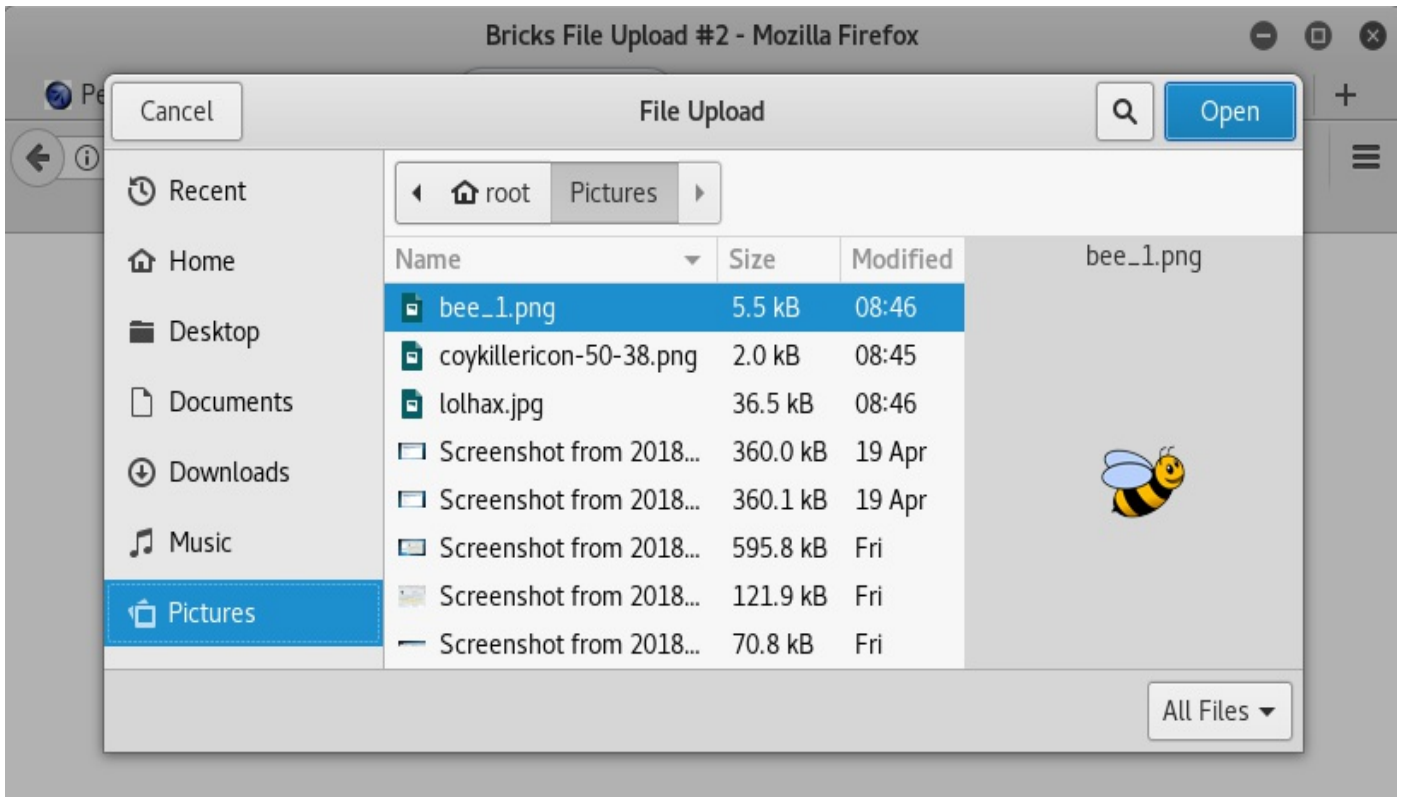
Bricks File Upload #2 - Mozilla Firefox

Pe

Cancel

File Upload

Open

Recent
Home
Desktop
Documents
Downloads
Music
Pictures

root
Pictures

| Name | Size | Modified |
|---|---|---|
| bee_1.png | 5.5 kB | 08:46 |
| coykillericon-50-38.png | 2.0 kB | 08:45 |
| lolhax.jpg | 36.5 kB | 08:46 |
| Screenshot from 2018... | 360.0 kB | 19 Apr |
| Screenshot from 2018... | 360.1 kB | 19 Apr |
| Screenshot from 2018... | 595.8 kB | Fri |
| Screenshot from 2018... | 121.9 kB | Fri |
| Screenshot from 2018... | 70.8 kB | Fri |

bee_1.png

All Files